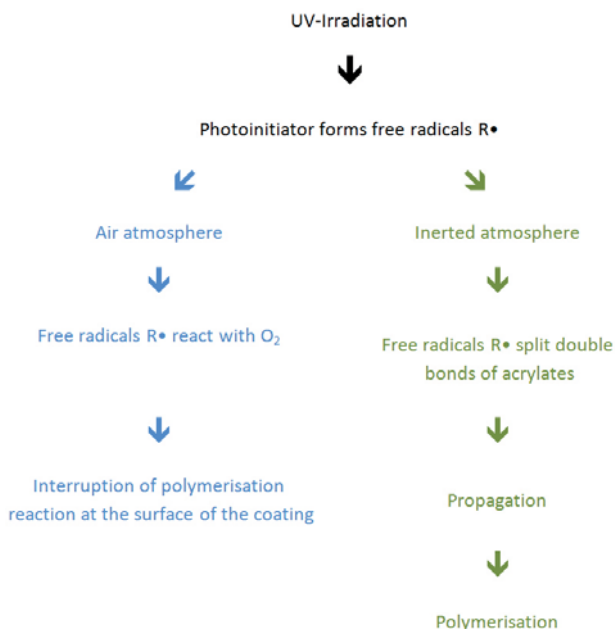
UV-Irradiation

Photoinitiator forms free radicals R•

Air atmosphere

Free radicals R• react with $O_2$

Interruption of polymerisation reaction at the surface of the coating

Inerted atmosphere

Free radicals R• split double bonds of acrylates

Propagation

Polymerisation